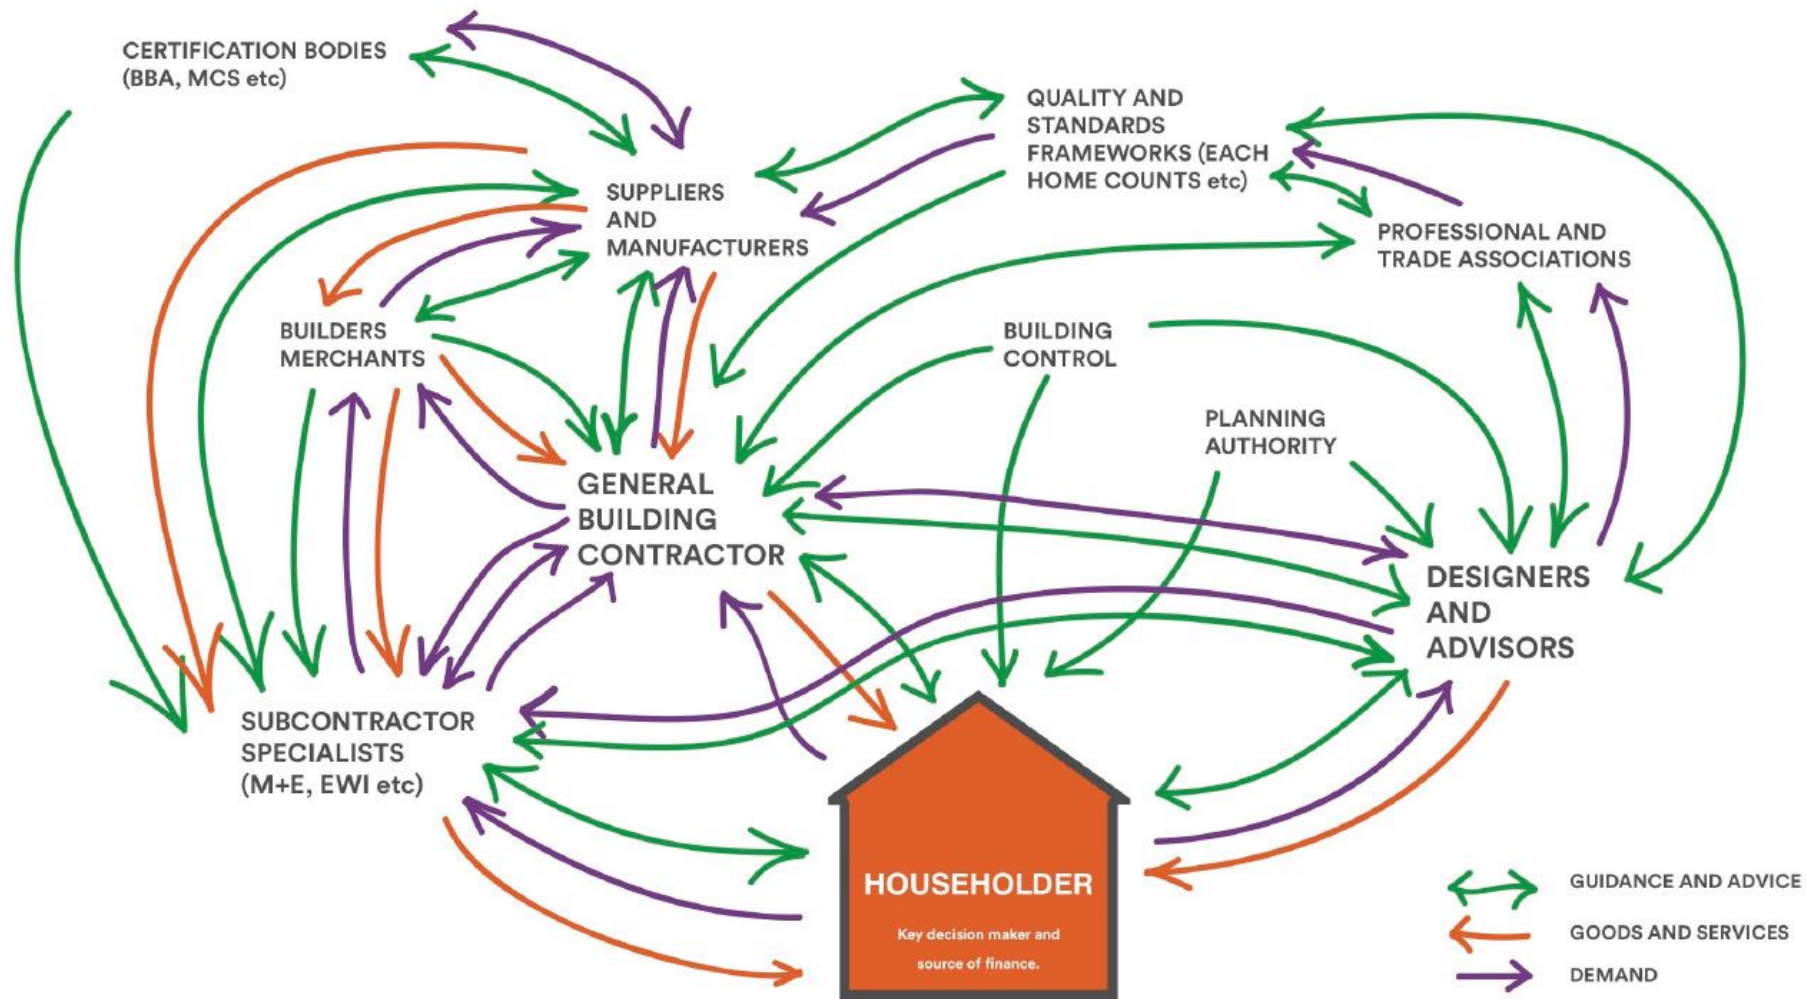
CERTIFICATION BODIES (BBA, MCS etc)

QUALITY AND STANDARDS FRAMEWORKS (EACH HOME COUNTS etc)

SUPPLIERS AND MANUFACTURERS

PROFESSIONAL AND TRADE ASSOCIATIONS

BUILDERS MERCHANTS

BUILDING CONTROL

PLANNING AUTHORITY

GENERAL BUILDING CONTRACTOR

DESIGNERS AND ADVISORS

SUBCONTRACTOR SPECIALISTS (M+E, EWI etc)

HOUSEHOLDER

Key decision maker and source of finance.

GUIDANCE AND ADVICE

GOODS AND SERVICES

DEMAND